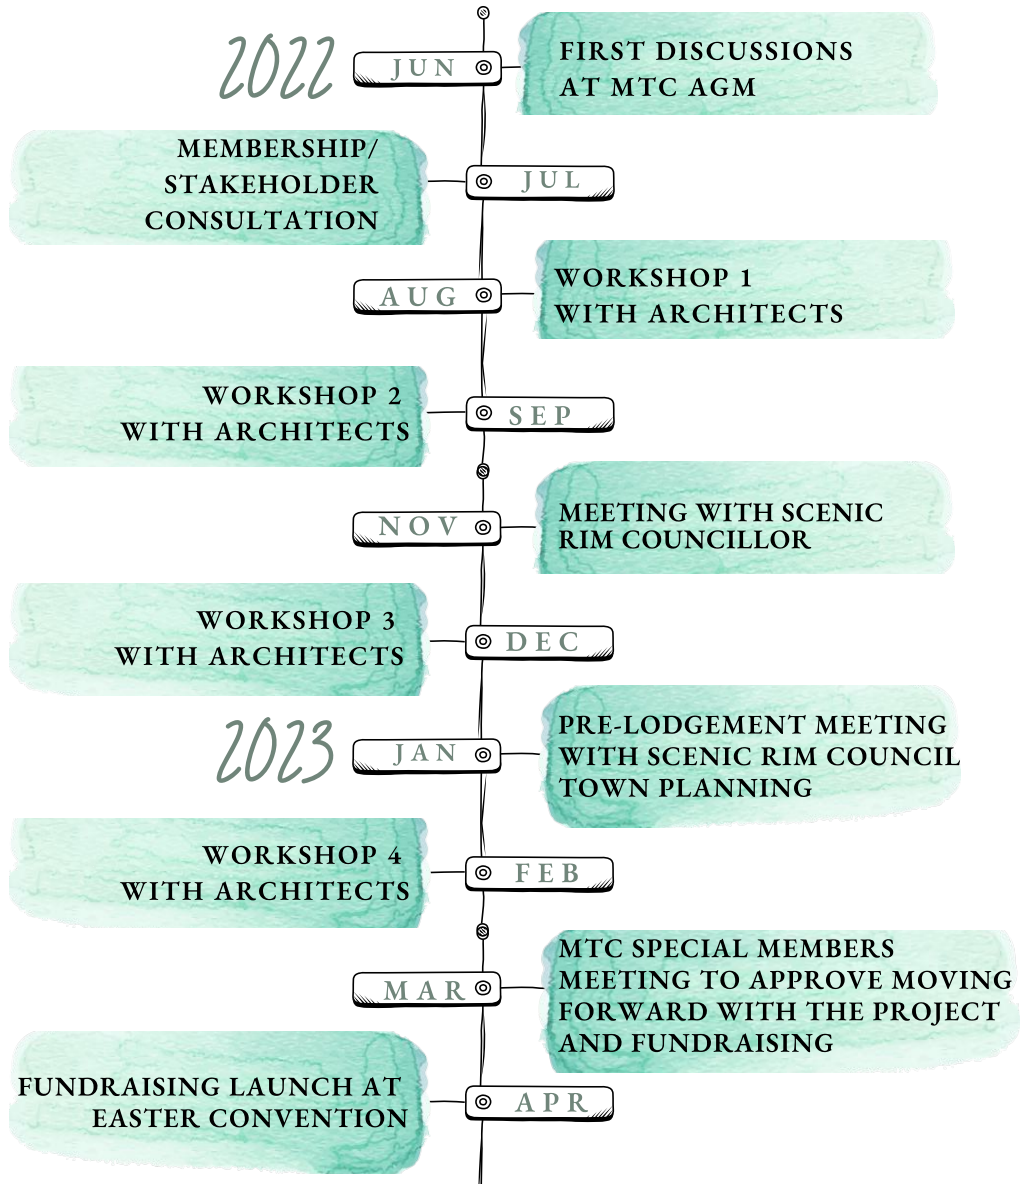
2022

JUN

FIRST DISCUSSIONS AT MTC AGM

MEMBERSHIP/ STAKEHOLDER CONSULTATION

JUL

AUG

WORKSHOP 1 WITH ARCHITECTS

WORKSHOP 2 WITH ARCHITECTS

SEP

NOV

MEETING WITH SCENIC RIM COUNCILLOR

WORKSHOP 3 WITH ARCHITECTS

DEC

2023

JAN

PRE-LODGEMENT MEETING WITH SCENIC RIM COUNCIL TOWN PLANNING

WORKSHOP 4 WITH ARCHITECTS

FEB

MAR

MTC SPECIAL MEMBERS MEETING TO APPROVE MOVING FORWARD WITH THE PROJECT AND FUNDRAISING

FUNDRAISING LAUNCH AT EASTER CONVENTION

APR